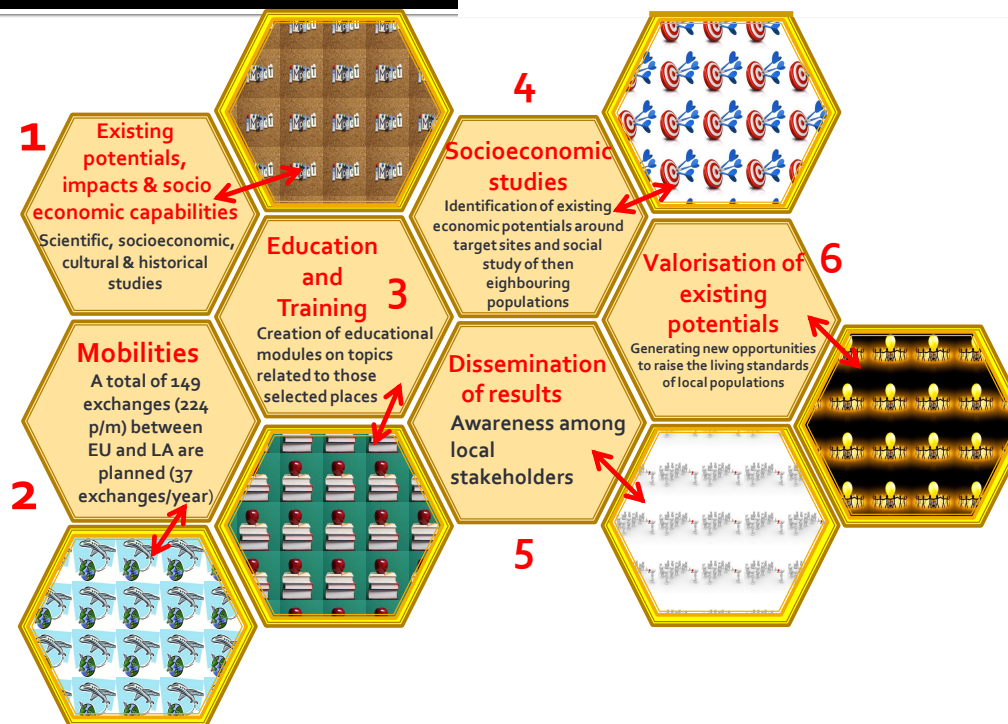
1

Existing potentials, impacts & socio economic capabilities

Scientific, socioeconomic, cultural & historical studies

4

Socioeconomic studies

Identification of existing economic potentials around target sites and social study of then eighbouring populations

Education and Training

3

Creation of educational modules on topics related to those selected places

6

Valorisation of existing potentials

Generating new opportunities to raise the living standards of local populations

Mobilities

A total of 149 exchanges (224 p/m) between EU and LA are planned (37 exchanges/year)

2

Dissemination of results

Awareness among local stakeholders

5